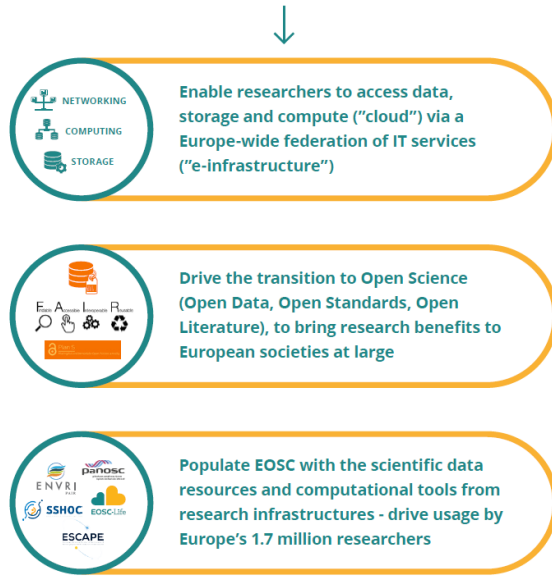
NETWORKING
COMPUTING
STORAGE

Enable researchers to access data, storage and compute (”cloud”) via a Europe-wide federation of IT services (”e-infrastructure”)

F A I R

Drive the transition to Open Science (Open Data, Open Standards, Open Literature), to bring research benefits to European societies at large

ENVRI
panosc
SSHOC
EOSC-Life
ESCAPE

Populate EOSC with the scientific data resources and computational tools from research infrastructures - drive usage by Europe’s 1.7 million researchers